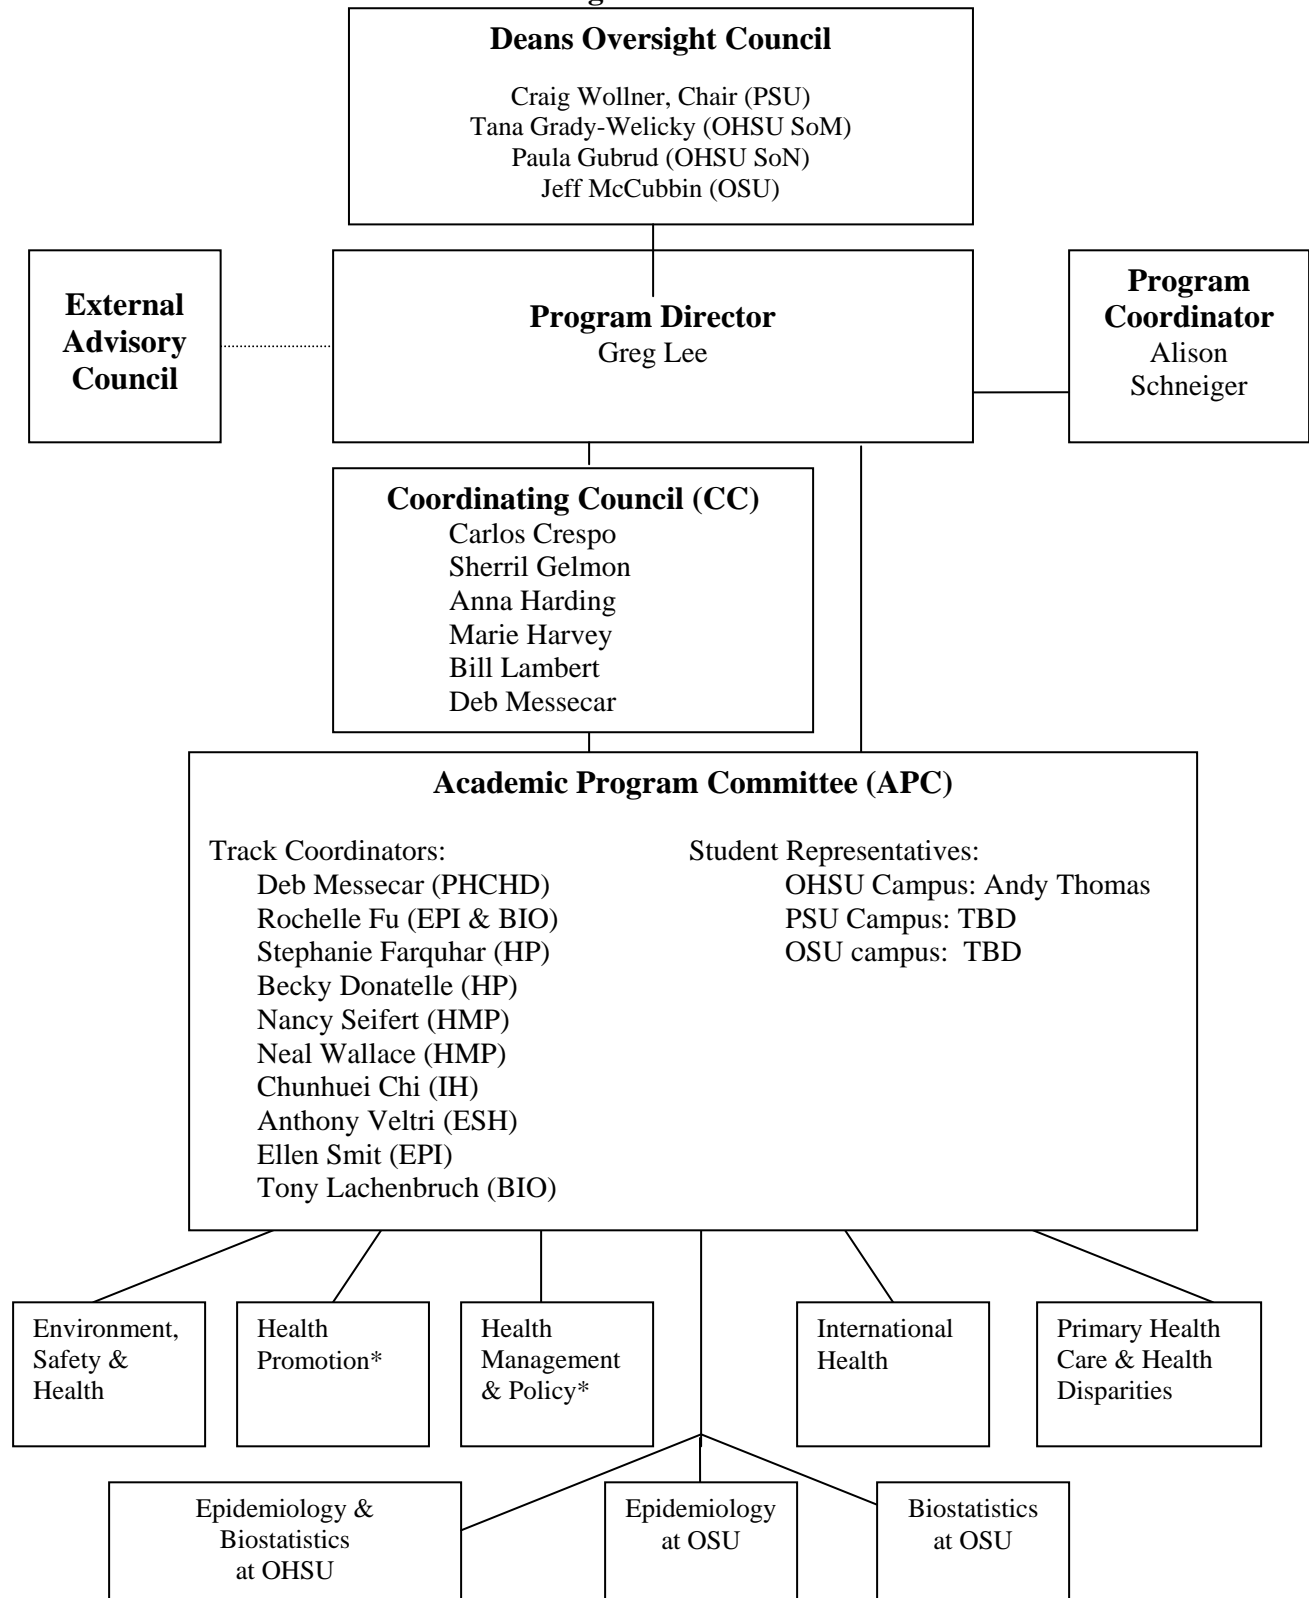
Deans Oversight Council

Craig Wollner, Chair (PSU)
Tana Grady-Welicky (OHSU SoM)
Paula Gubrud (OHSU SoN)
Jeff McCubbin (OSU)

External Advisory Council

Program Director
Greg Lee

Program Coordinator
Alison Schneiger

Coordinating Council (CC)
Carlos Crespo
Sherril Gelmon
Anna Harding
Marie Harvey
Bill Lambert
Deb Messecar

Academic Program Committee (APC)

Track Coordinators:
Deb Messecar (PHCHD)
Rochelle Fu (EPI & BIO)
Stephanie Farquhar (HP)
Becky Donatelle (HP)
Nancy Seifert (HMP)
Neal Wallace (HMP)
Chunhuei Chi (IH)
Anthony Veltri (ESH)
Ellen Smit (EPI)
Tony Lachenbruch (BIO)

Student Representatives:
OHSU Campus: Andy Thomas
PSU Campus: TBD
OSU campus: TBD

Environment, Safety & Health

Health Promotion*

Health Management & Policy*

International Health

Primary Health Care & Health Disparities

Epidemiology & Biostatistics at OHSU

Epidemiology at OSU

Biostatistics at OSU